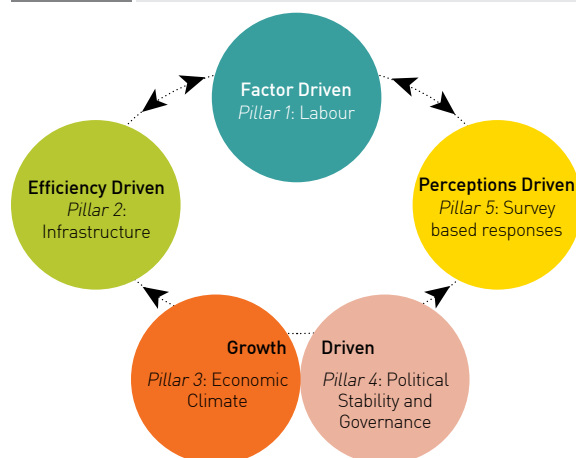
Factor Driven
Pillar 1: Labour

Efficiency Driven
Pillar 2: Infrastructure

Perceptions Driven
Pillar 5: Survey based responses

Growth
Pillar 3: Economic Climate

Driven
Pillar 4: Political Stability and Governance